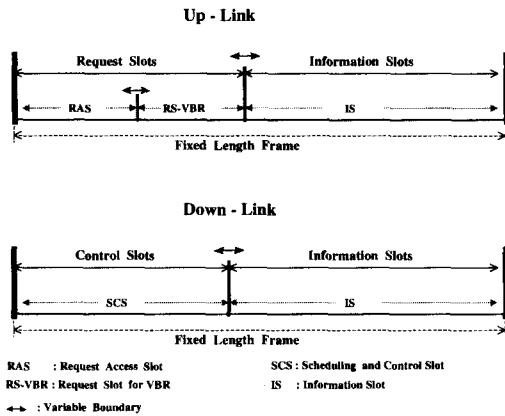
Up - Link

Request Slots

Information Slots

RAS

RS-VBR

IS

Fixed Length Frame

Down - Link

Control Slots

Information Slots

SCS

IS

Fixed Length Frame

RAS : Request Access Slot

SCS : Scheduling and Control Slot

RS-VBR : Request Slot for VBR

IS : Information Slot

: Variable Boundary